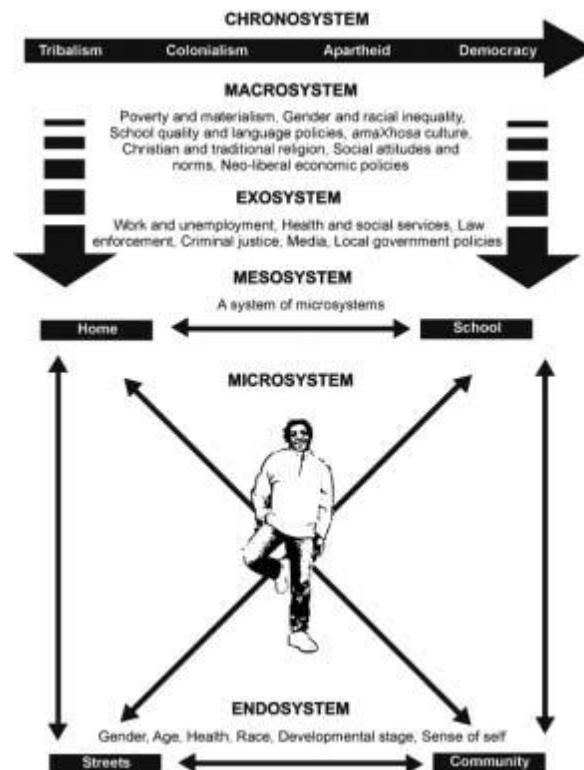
CHRONOSYSTEM

Tribalism Colonialism Apartheid Democracy

MACROSYSTEM

Poverty and materialism, Gender and racial inequality, School quality and language policies, amaXhosa culture, Christian and traditional religion, Social attitudes and norms, Neo-liberal economic policies

EXOSYSTEM

Work and unemployment, Health and social services, Law enforcement, Criminal justice, Media, Local government policies

MESOSYSTEM

A system of microsystems

Home

School

MICROSYSTEM

ENDOSYSTEM

Gender, Age, Health, Race, Developmental stage, Sense of self

Streets

Community